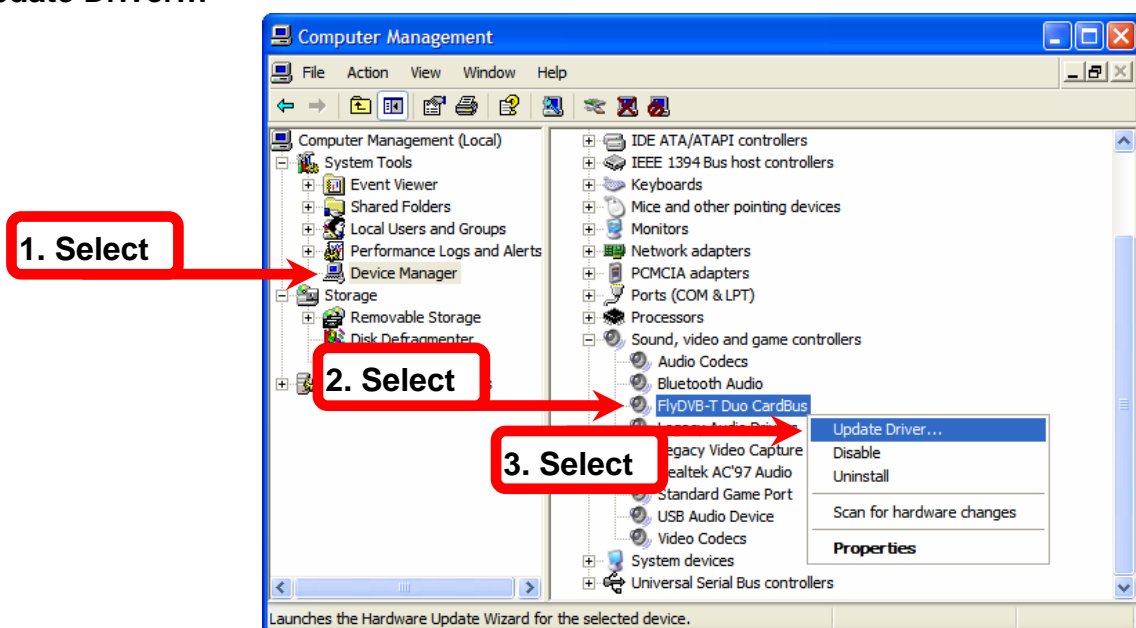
Computer Management

File Action View Window Help

Computer Management (Local)
System Tools
Event Viewer
Shared Folders
Local Users and Groups
Performance Logs and Alerts
Device Manager
Storage
Removable Storage
Disk Defragmenter

IDE ATA/ATAPI controllers
IEEE 1394 Bus host controllers
Keyboards
Mice and other pointing devices
Monitors
Network adapters
PCMCIA adapters
Ports (COM & LPT)
Processors
Sound, video and game controllers
Audio Codecs
Bluetooth Audio
FlyDVB-T Duo CardBus
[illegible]
Legacy Video Capture
Realtek AC'97 Audio
Standard Game Port
USB Audio Device
Video Codecs
System devices
Universal Serial Bus controllers

Update Driver...
Disable
Uninstall
Scan for hardware changes
Properties

1. Select
2. Select
3. Select

Launches the Hardware Update Wizard for the selected device.